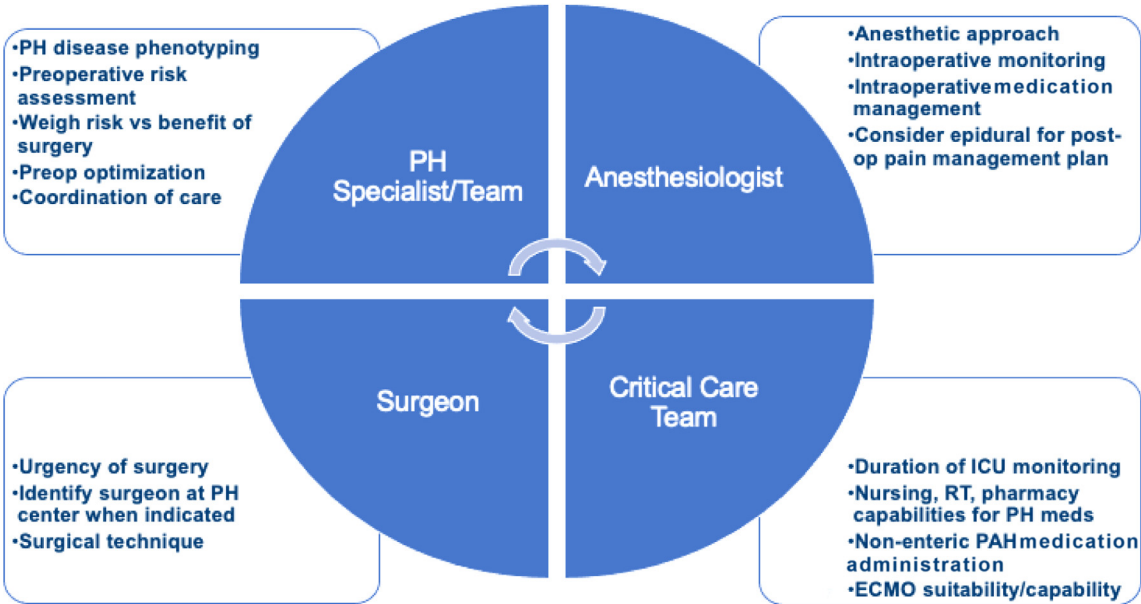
•PH disease phenotyping
•Preoperative risk assessment
•Weigh risk vs benefit of surgery
•Preop optimization
•Coordination of care

PH Specialist/Team

Anesthesiologist

•Anesthetic approach
•Intraoperative monitoring
•Intraoperative medication management
•Consider epidural for post-op pain management plan

Surgeon

Critical Care Team

•Urgency of surgery
•Identify surgeon at PH center when indicated
•Surgical technique

•Duration of ICU monitoring
•Nursing, RT, pharmacy capabilities for PH meds
•Non-enteric PAH medication administration
•ECMO suitability/capability